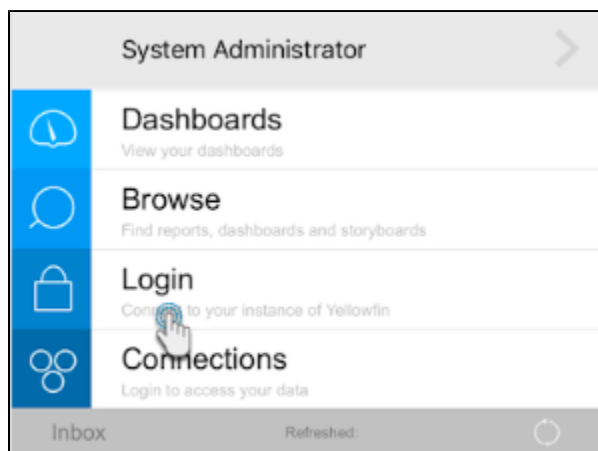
System Administrator

Dashboards
View your dashboards

Browse
Find reports, dashboards and storyboards

Login
Con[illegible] to your instance of Yellowfin

Connections
Login to access your data

Inbox

Refreshed: